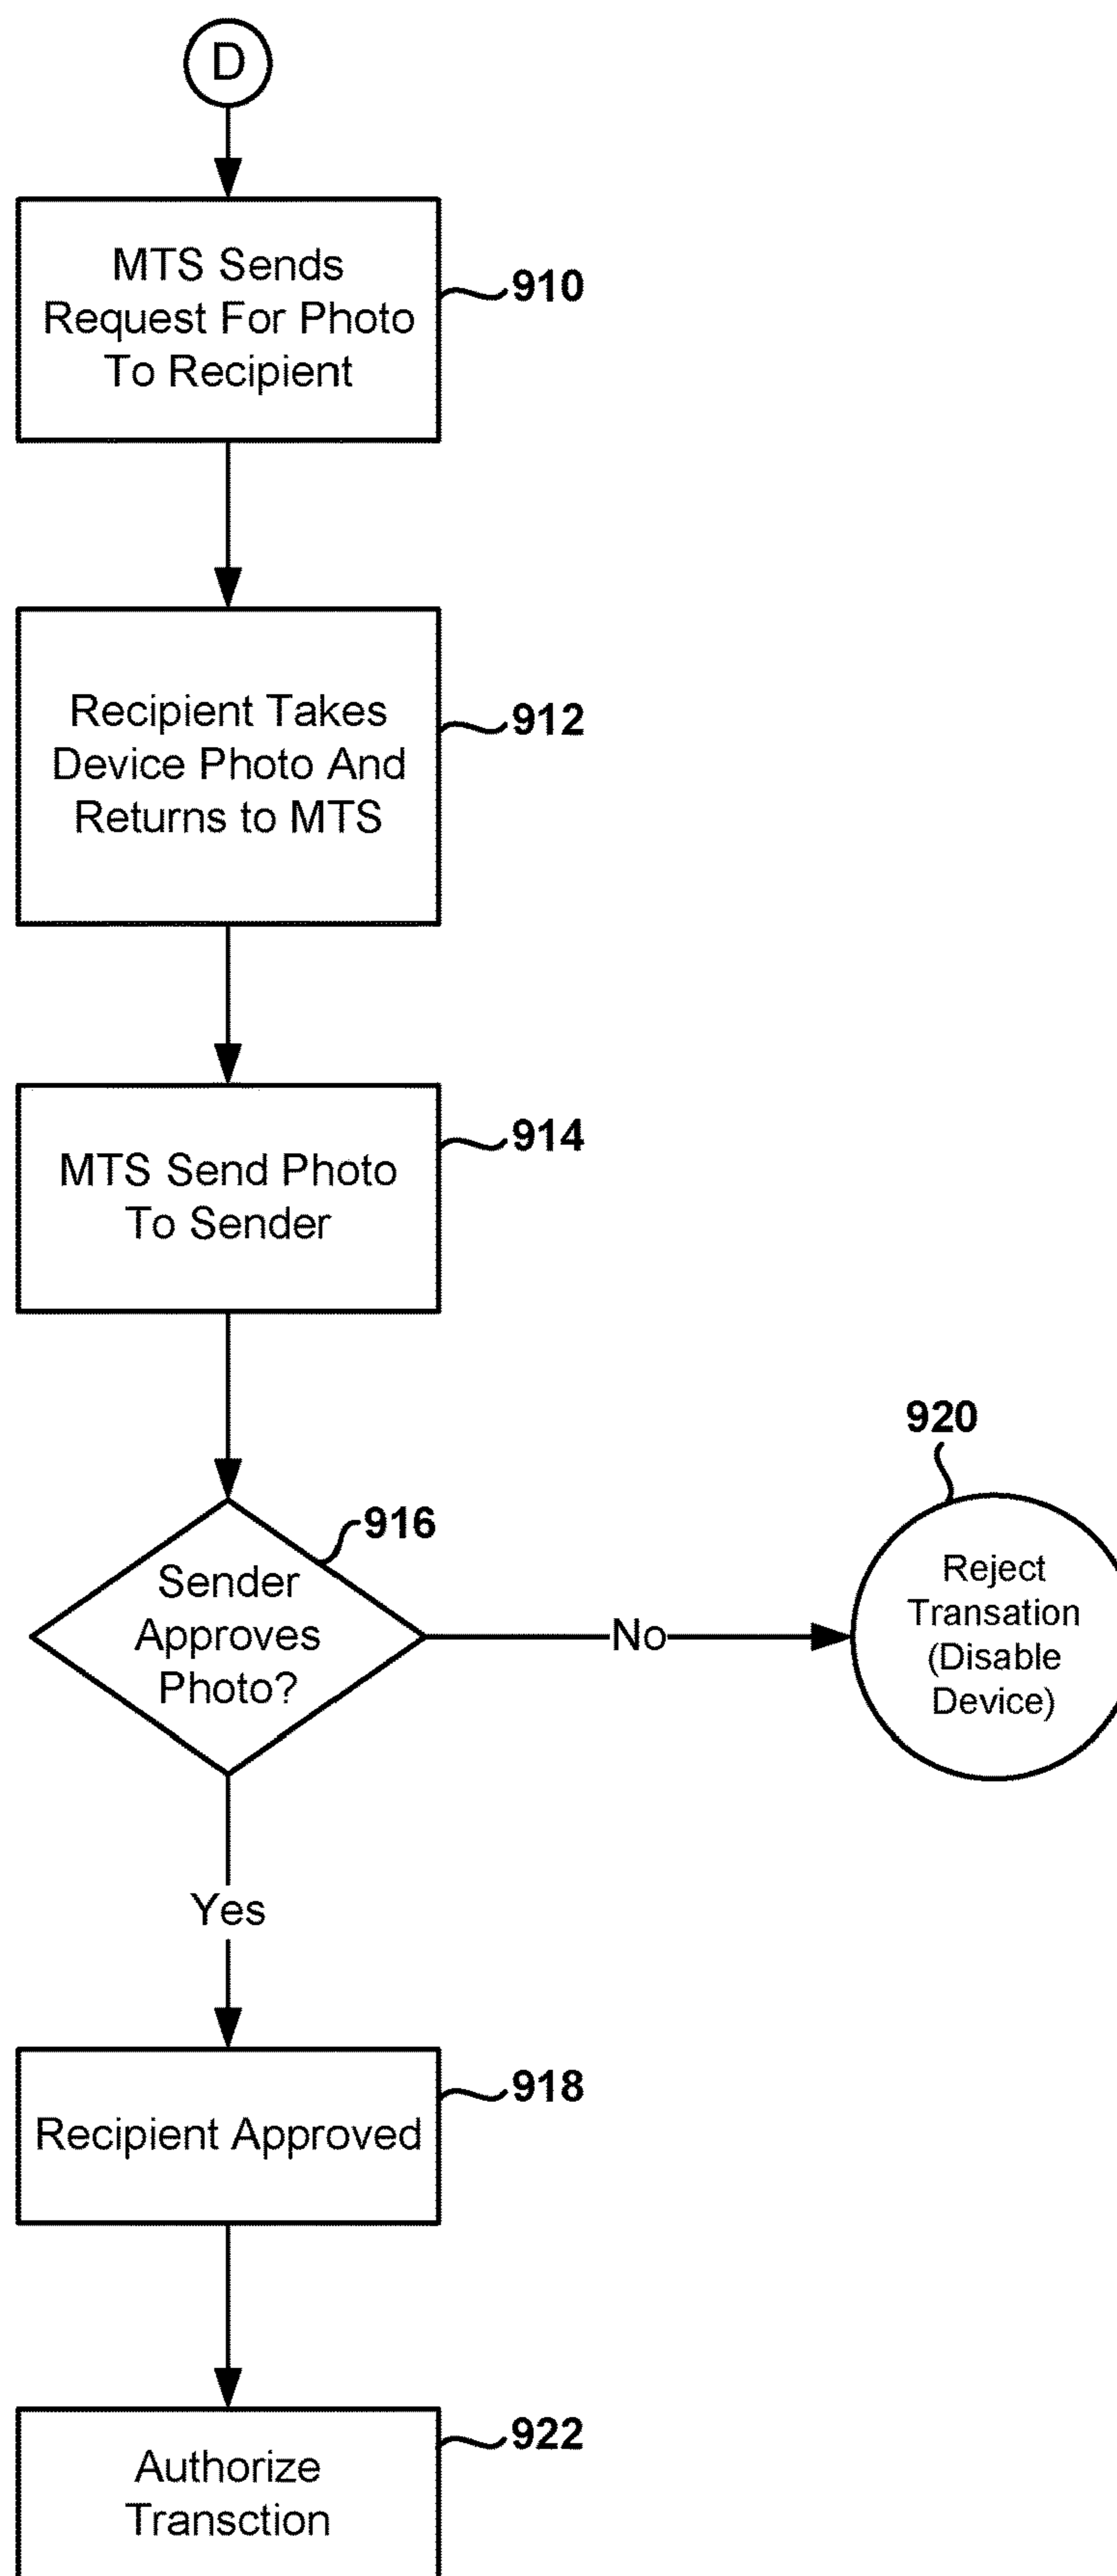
D

MTS Sends Request For Photo To Recipient

910

Recipient Takes Device Photo And Returns to MTS

912

MTS Send Photo To Sender

914

Sender Approves Photo?

916

No

920

Reject Transation (Disable Device)

Yes

Recipient Approved

918

Authorize Transction

922